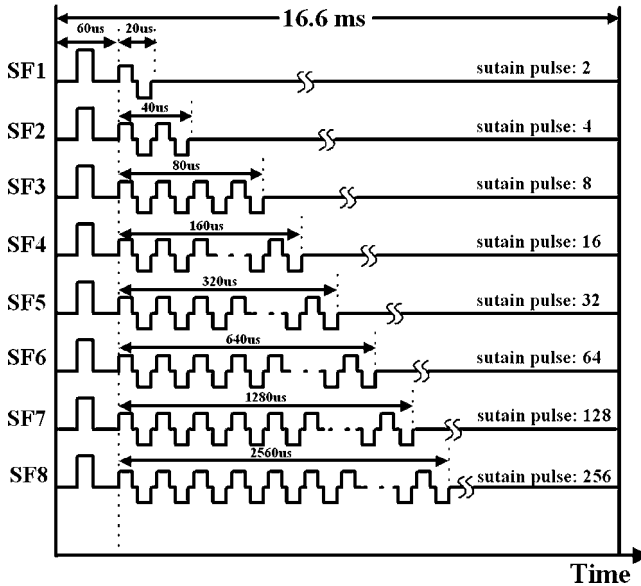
16.6 ms

60us

20us

SF1 sutain pulse: 2

40us

SF2 sutain pulse: 4

80us

SF3 sutain pulse: 8

160us

SF4 sutain pulse: 16

320us

SF5 sutain pulse: 32

640us

SF6 sutain pulse: 64

1280us

SF7 sutain pulse: 128

2560us

SF8 sutain pulse: 256

Time